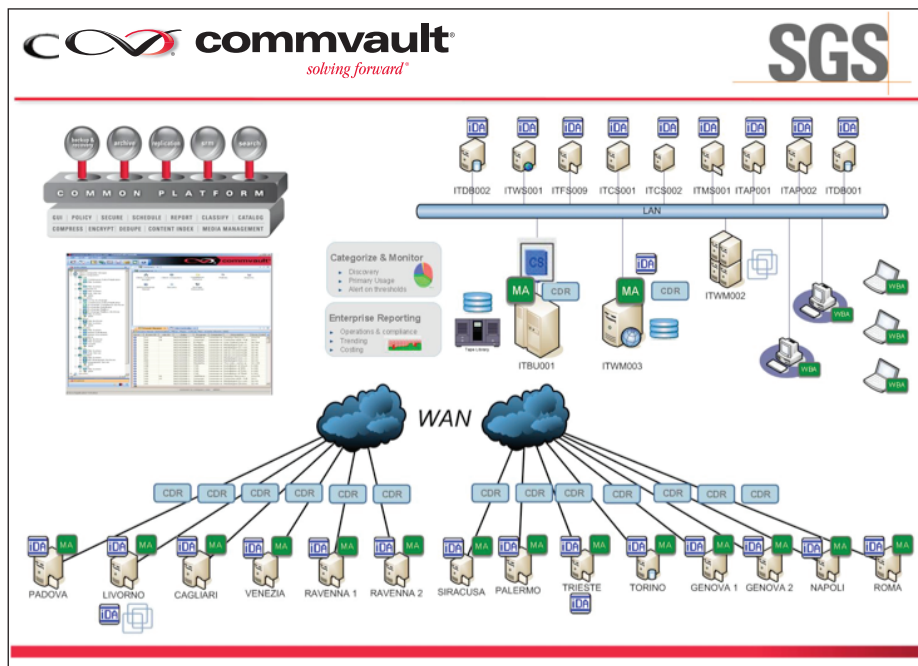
commvault®
solving forward®

SGS

backup & recovery
archive
replication
SRM
search

COMMON PLATFORM

GUI | POLICY | SECURE | SCHEDULE | REPORT | CLASSIFY | CATALOG
COMPRESS | ENCRYPT | DEDUPE | CONTENT INDEX | MEDIA MANAGEMENT

iDA iDA iDA iDA iDA iDA iDA iDA iDA
ITDB002 ITWS001 ITFS009 ITCS001 ITCS002 ITMS001 ITAP001 ITAP002 ITDB001

LAN

Categorize & Monitor
Discovery
Primary Usage
Alert on thresholds

Enterprise Reporting
Operations & compliance
Trending
Costing

CS
MA
CDR
ITBU001

Tape Library

iDA
MA
CDR
ITWM003

ITWM002

WBA
WBA
WBA
WBA
WBA
WBA

WAN

CDR CDR CDR CDR CDR CDR
CDR CDR CDR CDR CDR CDR CDR

iDA MA
PADOVA
iDA MA
LIVORNO
iDA
iDA MA
CAGLIARI
iDA MA
VENEZIA
iDA MA
RAVENNA 1
iDA MA
RAVENNA 2
iDA MA
SIRACUSA
iDA MA
PALERMO
iDA MA
TRIESTE
iDA
iDA
TORINO
iDA MA
GENOVA 1
iDA MA
GENOVA 2
iDA MA
NAPOLI
iDA MA
ROMA